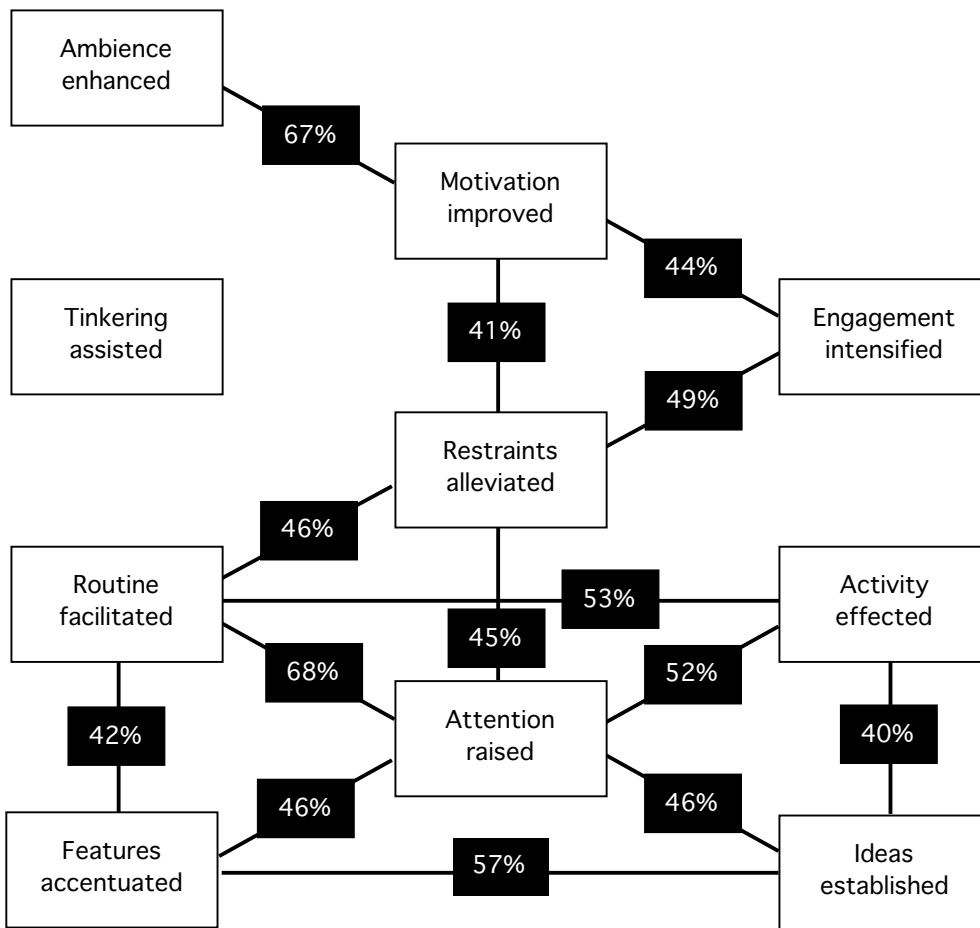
Ambience enhanced

67%

Motivation improved

44%

Tinkering assisted

41%

Engagement intensified

49%

Restraints alleviated

46%

Routine facilitated

53%

Activity effected

45%

68%

52%

Attention raised

42%

40%

46%

46%

Features accentuated

57%

Ideas established